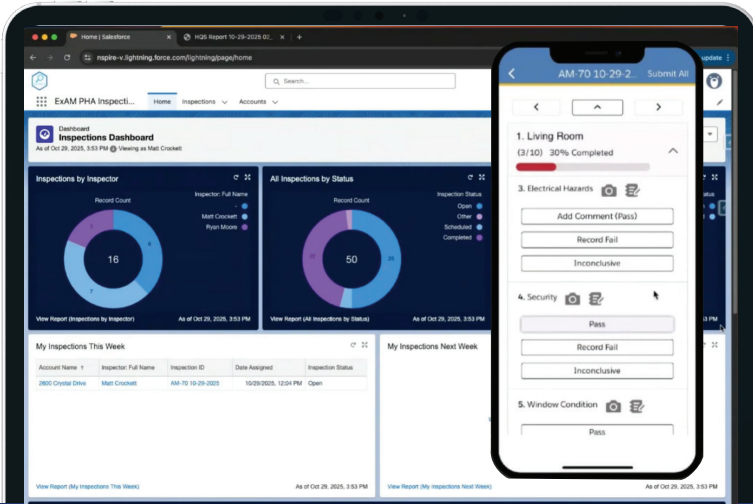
Home | Salesforce

HQS Report 10-29-2025 02_

nspire-v.lightning.force.com/lightning/page/home

Search...

ExAM PHA Inspecti...

Home

Inspections

Accounts

Dashboard

Inspections Dashboard

As of Oct 29, 2025, 3:53 PM · Viewing as Matt Crockett

Inspections by Inspector

Record Count

Inspector: Full Name

-

Matt Crockett

Ryan Moore

16

View Report (Inspections by Inspector)

As of Oct 29, 2025, 3:53 PM

All Inspections by Status

Record Count

Inspection Status

Open

Other

Scheduled

Completed

50

View Report (All Inspections by Status)

As of Oct 29, 2025, 3:53 PM

My Inspections This Week

| Account Name | Inspector: Full Name | Inspection ID | Date Assigned | Inspection Status |
|---|---|---|---|---|
| 2800 Crystal Drive | Matt Crockett | AM-70 10-29-2025 | 10/29/2025, 12:04 PM | Open |

View Report (My Inspections This Week)

As of Oct 29, 2025, 3:53 PM

My Inspections Next Week

View Report (My Inspections Next Week)

As of Oct 29, 2025, 3:53 PM

update

AM-70 10-29-2...

Submit All

1. Living Room

(3/10) 30% Completed

3. Electrical Hazards

Add Comment (Pass)

Record Fail

Inconclusive

4. Security

Pass

Record Fail

Inconclusive

5. Window Condition

Pass